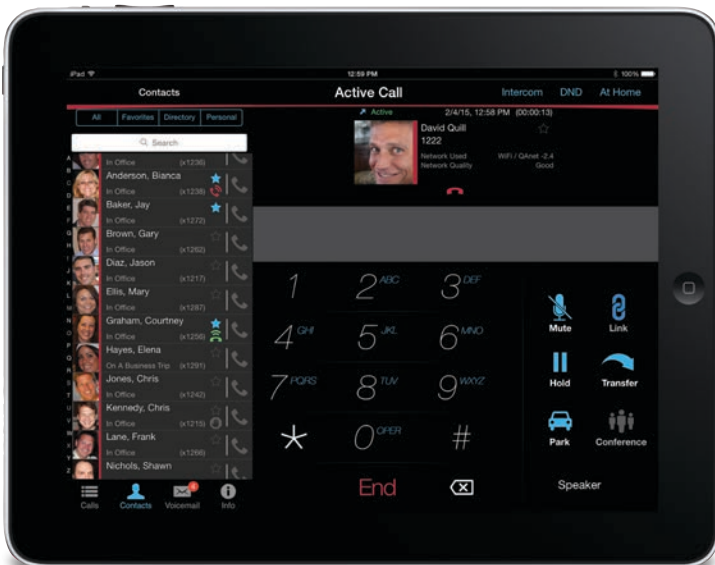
iPad
12:59 PM
100%

Contacts
Active Call
Intercom DND At Home

All Favorites Directory Personal
Search

In Office (x1236)
Anderson, Bianca
In Office (x1238)
Baker, Jay
In Office (x1272)
Brown, Gary
In Office (x1262)
Diaz, Jason
In Office (x1217)
Ellis, Mary
In Office (x1287)
Graham, Courtney
In Office (x1256)
Hayes, Elena
On A Business Trip (x1291)
Jones, Chris
In Office (x1242)
Kennedy, Chris
In Office (x1215)
Lane, Frank
In Office (x1266)
Nichols, Shawn

A B C D E F G H I J K L M N O P Q R S T U V W X Y Z

Active 2/4/15, 12:58 PM (00:00:13)
David Quill
1222
Network Used WiFi / QAnet -2.4
Network Quality Good

1 2 ABC 3 DEF
4 GHI 5 JKL 6 MNO
7 PQRS 8 TUV 9 WXYZ
* 0 OPER #
End

Mute Link
Hold Transfer
Park Conference
Speaker

Calls Contacts Voicemail Info